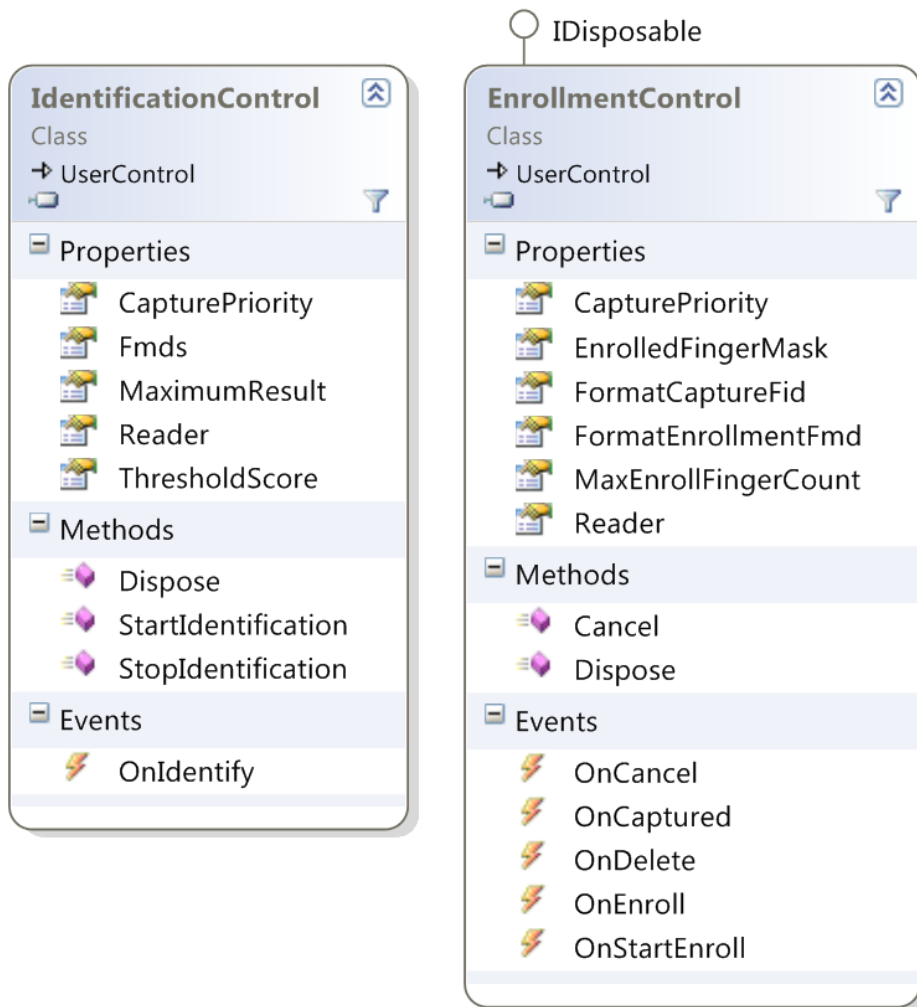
IdentificationControl
Class
→ UserControl

Properties
CapturePriority
Fmds
MaximumResult
Reader
ThresholdScore

Methods
Dispose
StartIdentification
StopIdentification

Events
OnIdentify

IDisposable

EnrollmentControl
Class
→ UserControl

Properties
CapturePriority
EnrolledFingerMask
FormatCaptureFid
FormatEnrollmentFmd
MaxEnrollFingerCount
Reader

Methods
Cancel
Dispose

Events
OnCancel
OnCaptured
OnDelete
OnEnroll
OnStartEnroll